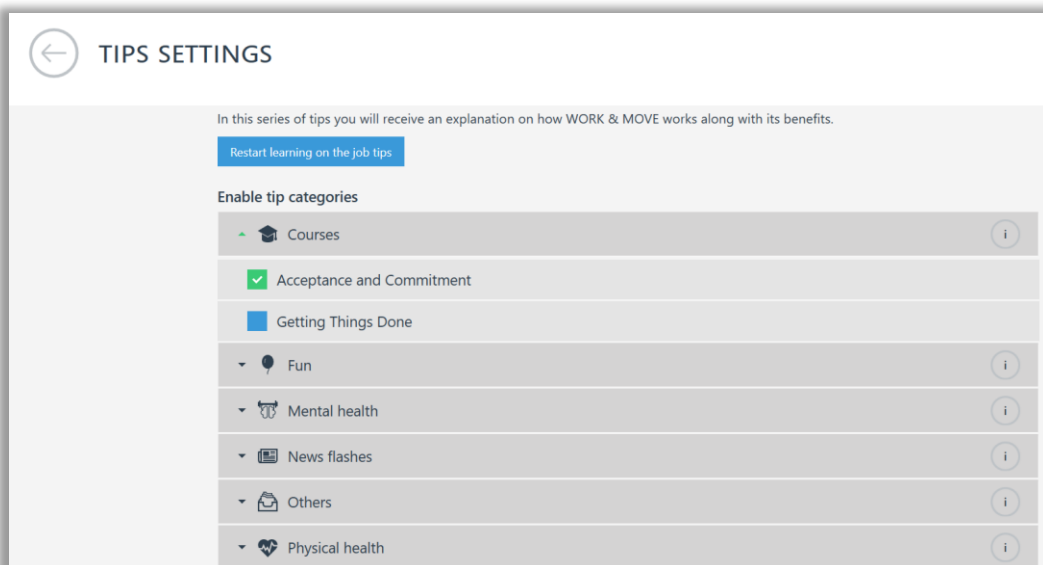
TIPS SETTINGS

In this series of tips you will receive an explanation on how WORK & MOVE works along with its benefits.

Restart learning on the job tips

Enable tip categories

Courses

i

Acceptance and Commitment

Getting Things Done

Fun

i

Mental health

i

News flashes

i

Others

i

Physical health

i